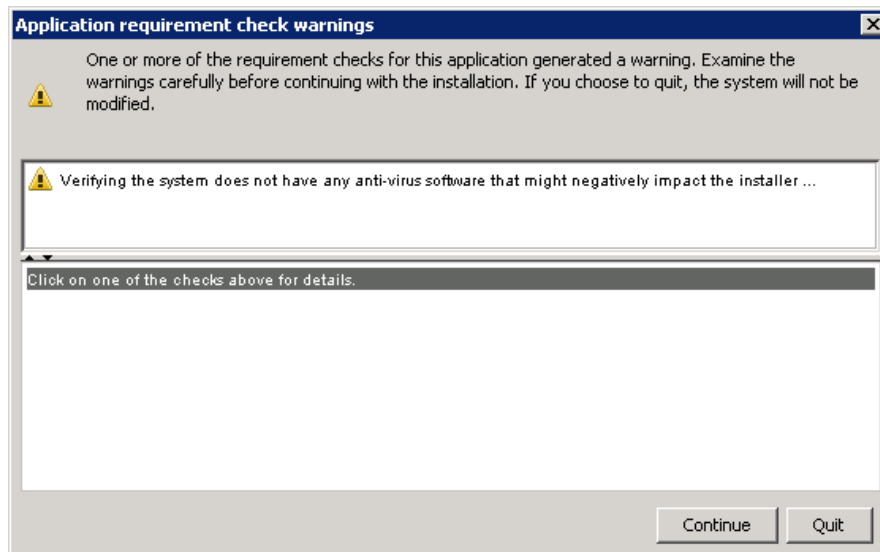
Application requirement check warnings

One or more of the requirement checks for this application generated a warning. Examine the warnings carefully before continuing with the installation. If you choose to quit, the system will not be modified.

Verifying the system does not have any anti-virus software that might negatively impact the installer ...

Click on one of the checks above for details.

Continue

Quit